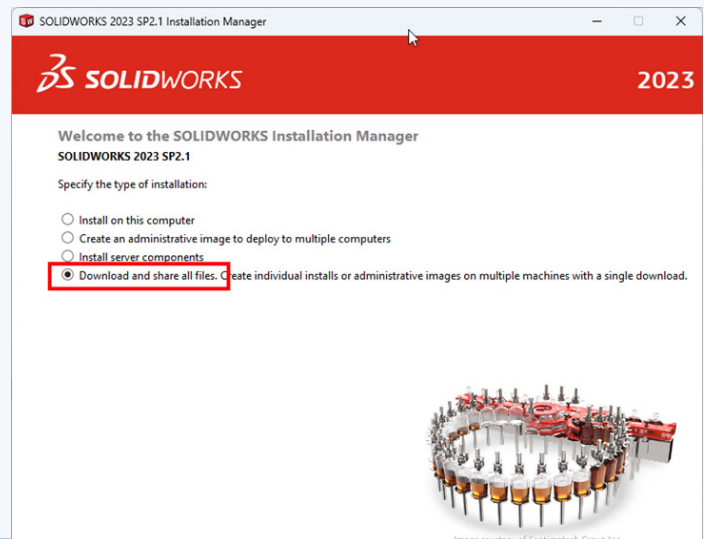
SOLIDWORKS 2023 SP2.1 Installation Manager

SOLIDWORKS

2023

Welcome to the SOLIDWORKS Installation Manager

SOLIDWORKS 2023 SP2.1

Specify the type of installation:

Install on this computer
Create an administrative image to deploy to multiple computers
Install server components
Download and share all files. Create individual installs or administrative images on multiple machines with a single download.

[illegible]